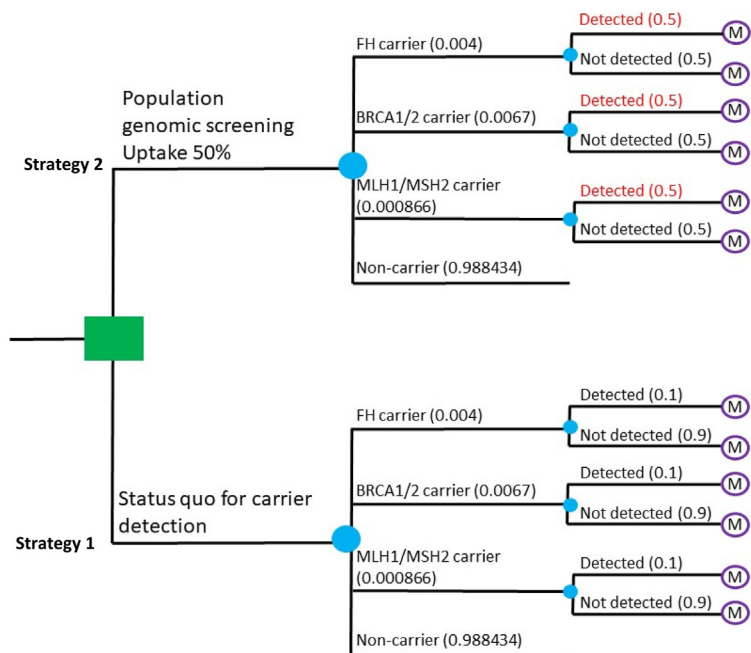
Strategy 2

Population genomic screening Uptake 50%

FH carrier (0.004)

Detected (0.5)

M

Not detected (0.5)

M

BRCA1/2 carrier (0.0067)

Detected (0.5)

M

Not detected (0.5)

M

MLH1/MSH2 carrier (0.000866)

Detected (0.5)

M

Not detected (0.5)

M

Non-carrier (0.988434)

Strategy 1

Status quo for carrier detection

FH carrier (0.004)

Detected (0.1)

M

Not detected (0.9)

M

BRCA1/2 carrier (0.0067)

Detected (0.1)

M

Not detected (0.9)

M

MLH1/MSH2 carrier (0.000866)

Detected (0.1)

M

Not detected (0.9)

M

Non-carrier (0.988434)